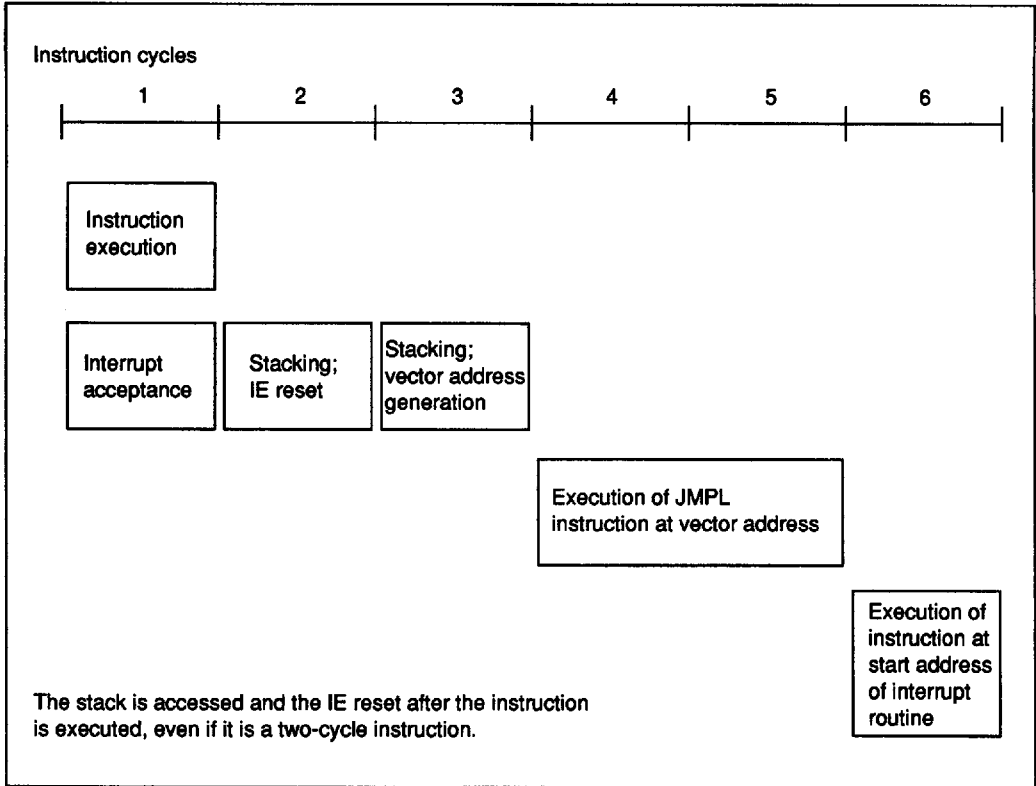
Instruction cycles

1 2 3 4 5 6

Instruction execution

Interrupt acceptance

Stacking; IE reset

Stacking; vector address generation

Execution of JMPL instruction at vector address

Execution of instruction at start address of interrupt routine

The stack is accessed and the IE reset after the instruction is executed, even if it is a two-cycle instruction.